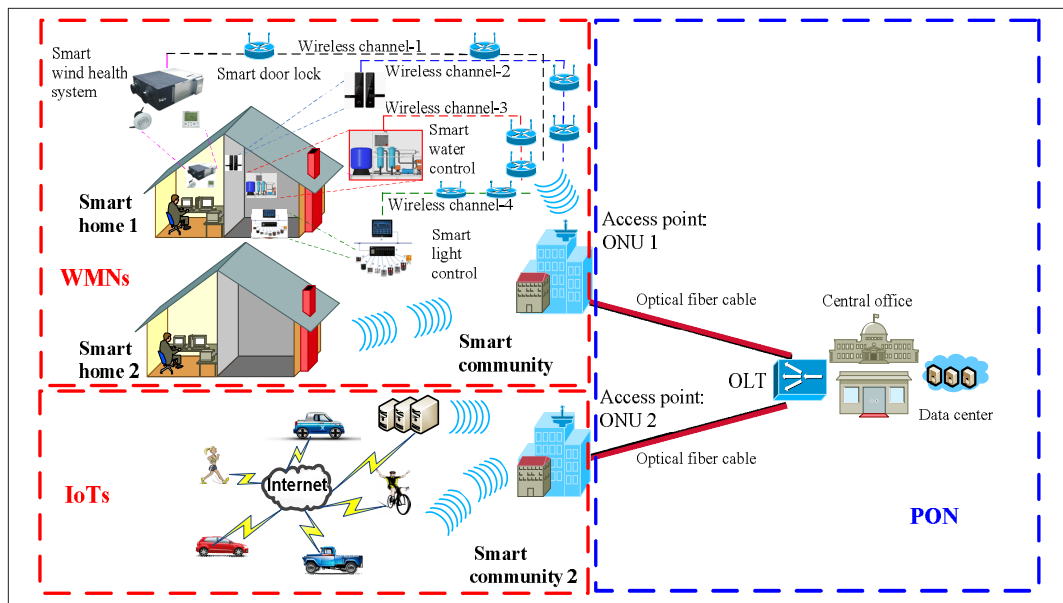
Smart wind health system

Smart door lock

Wireless channel-1

Wireless channel-2

Wireless channel-3

Smart water control

Wireless channel-4

Smart home 1

Smart light control

WMNs

Access point: ONU 1

Smart home 2

Smart community

Optical fiber cable

Central office

OLT

Data center

Access point: ONU 2

Optical fiber cable

Internet

IoTs

Smart community 2

PON